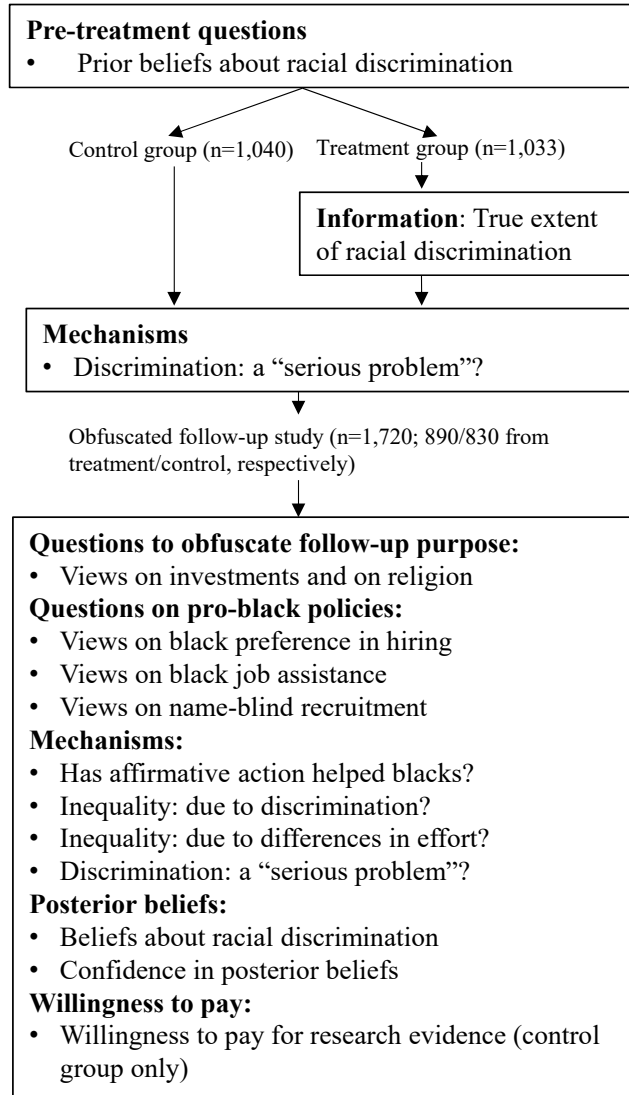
**Pre-treatment questions**
• Prior beliefs about racial discrimination

Control group (n=1,040)

Treatment group (n=1,033)

**Information**: True extent of racial discrimination

**Mechanisms**
• Discrimination: a "serious problem"?

Obfuscated follow-up study (n=1,720; 890/830 from treatment/control, respectively)

**Questions to obfuscate follow-up purpose:**
• Views on investments and on religion
**Questions on pro-black policies:**
• Views on black preference in hiring
• Views on black job assistance
• Views on name-blind recruitment
**Mechanisms:**
• Has affirmative action helped blacks?
• Inequality: due to discrimination?
• Inequality: due to differences in effort?
• Discrimination: a "serious problem"?
**Posterior beliefs:**
• Beliefs about racial discrimination
• Confidence in posterior beliefs
**Willingness to pay:**
• Willingness to pay for research evidence (control group only)